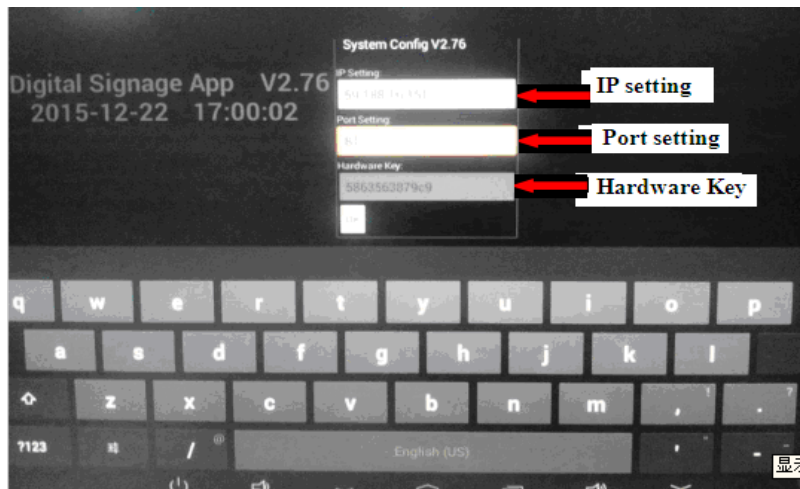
Digital Signage App V2.76
2015-12-22 17:00:02

System Config V2.76
IP Setting:
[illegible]
Port Setting:
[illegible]
Hardware Key:
5863563879c9
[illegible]

IP setting
Port setting
Hardware Key

q w e r t y u i o p
a s d f g h j k l
z x c v b n m , .
?123 / @ English (US) '

显示